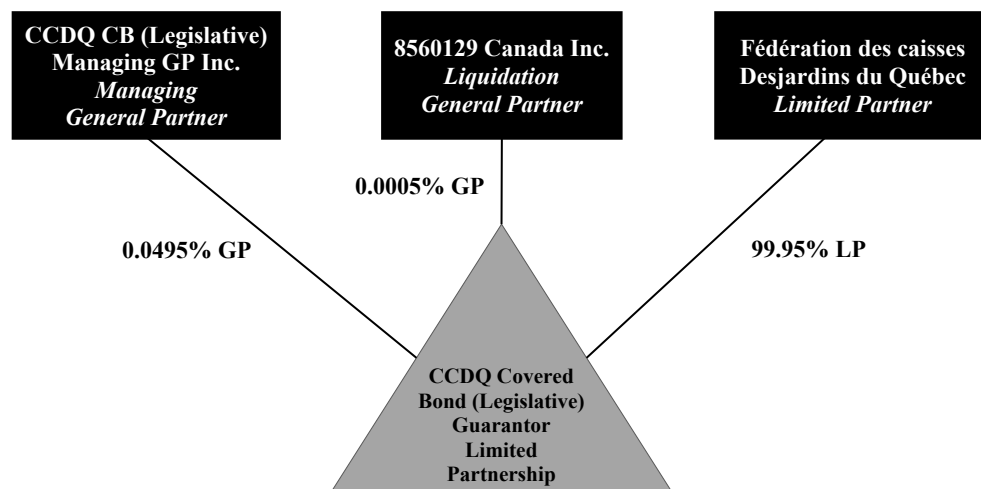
CCDQ CB (Legislative) Managing GP Inc.
*Managing General Partner*

8560129 Canada Inc.
*Liquidation General Partner*

Fédération des caisses Desjardins du Québec
*Limited Partner*

0.0005% GP

0.0495% GP

99.95% LP

CCDQ Covered Bond (Legislative) Guarantor Limited Partnership